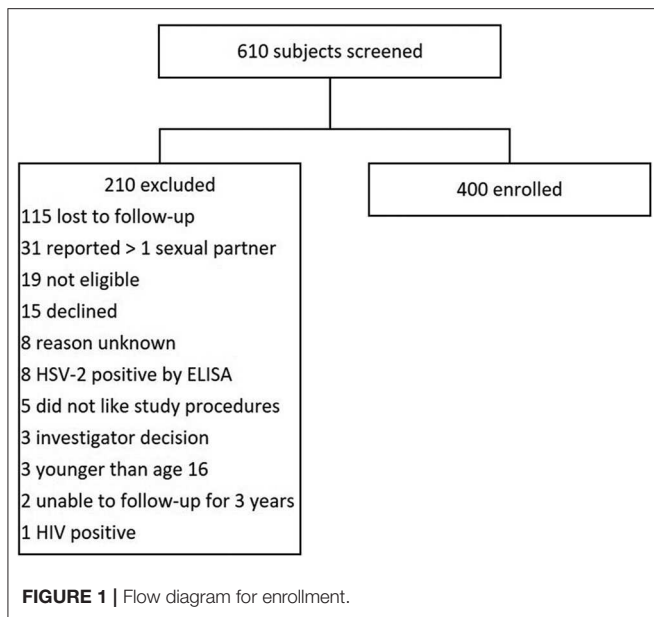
610 subjects screened

210 excluded
115 lost to follow-up
31 reported > 1 sexual partner
19 not eligible
15 declined
8 reason unknown
8 HSV-2 positive by ELISA
5 did not like study procedures
3 investigator decision
3 younger than age 16
2 unable to follow-up for 3 years
1 HIV positive

400 enrolled

FIGURE 1 | Flow diagram for enrollment.